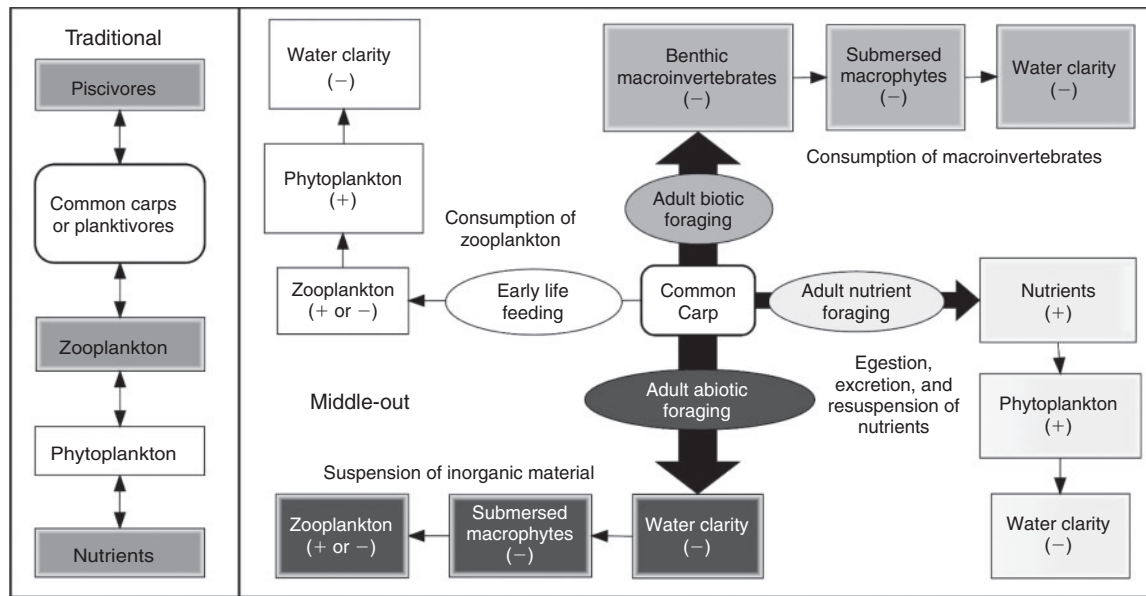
Traditional

Piscivores

Common carps or planktivores

Zooplankton

Phytoplankton

Nutrients

Water clarity (−)

Phytoplankton (+)

Zooplankton (+ or −)

Consumption of zooplankton

Early life feeding

Benthic macroinvertebrates (−)

Submersed macrophytes (−)

Water clarity (−)

Consumption of macroinvertebrates

Adult biotic foraging

Common Carp

Adult nutrient foraging

Nutrients (+)

Egestion, excretion, and resuspension of nutrients

Phytoplankton (+)

Water clarity (−)

Middle-out

Adult abiotic foraging

Suspension of inorganic material

Zooplankton (+ or −)

Submersed macrophytes (−)

Water clarity (−)